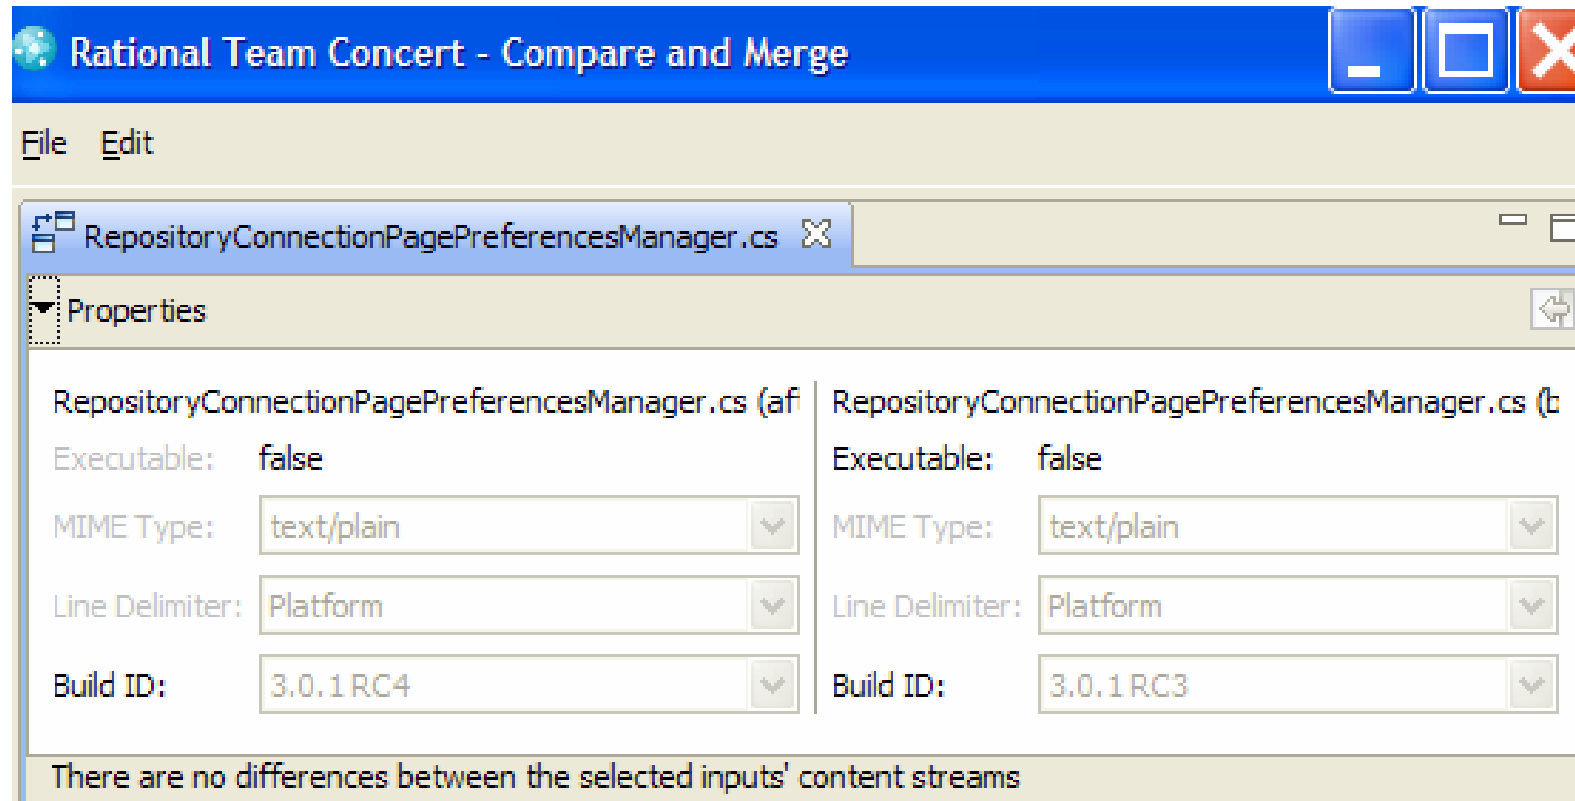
Rational Team Concert - Compare and Merge

File Edit

RepositoryConnectionPagePreferencesManager.cs

Properties

RepositoryConnectionPagePreferencesManager.cs (af
Executable: false
MIME Type: text/plain
Line Delimiter: Platform
Build ID: 3.0.1 RC4

RepositoryConnectionPagePreferencesManager.cs (b
Executable: false
MIME Type: text/plain
Line Delimiter: Platform
Build ID: 3.0.1 RC3

There are no differences between the selected inputs' content streams